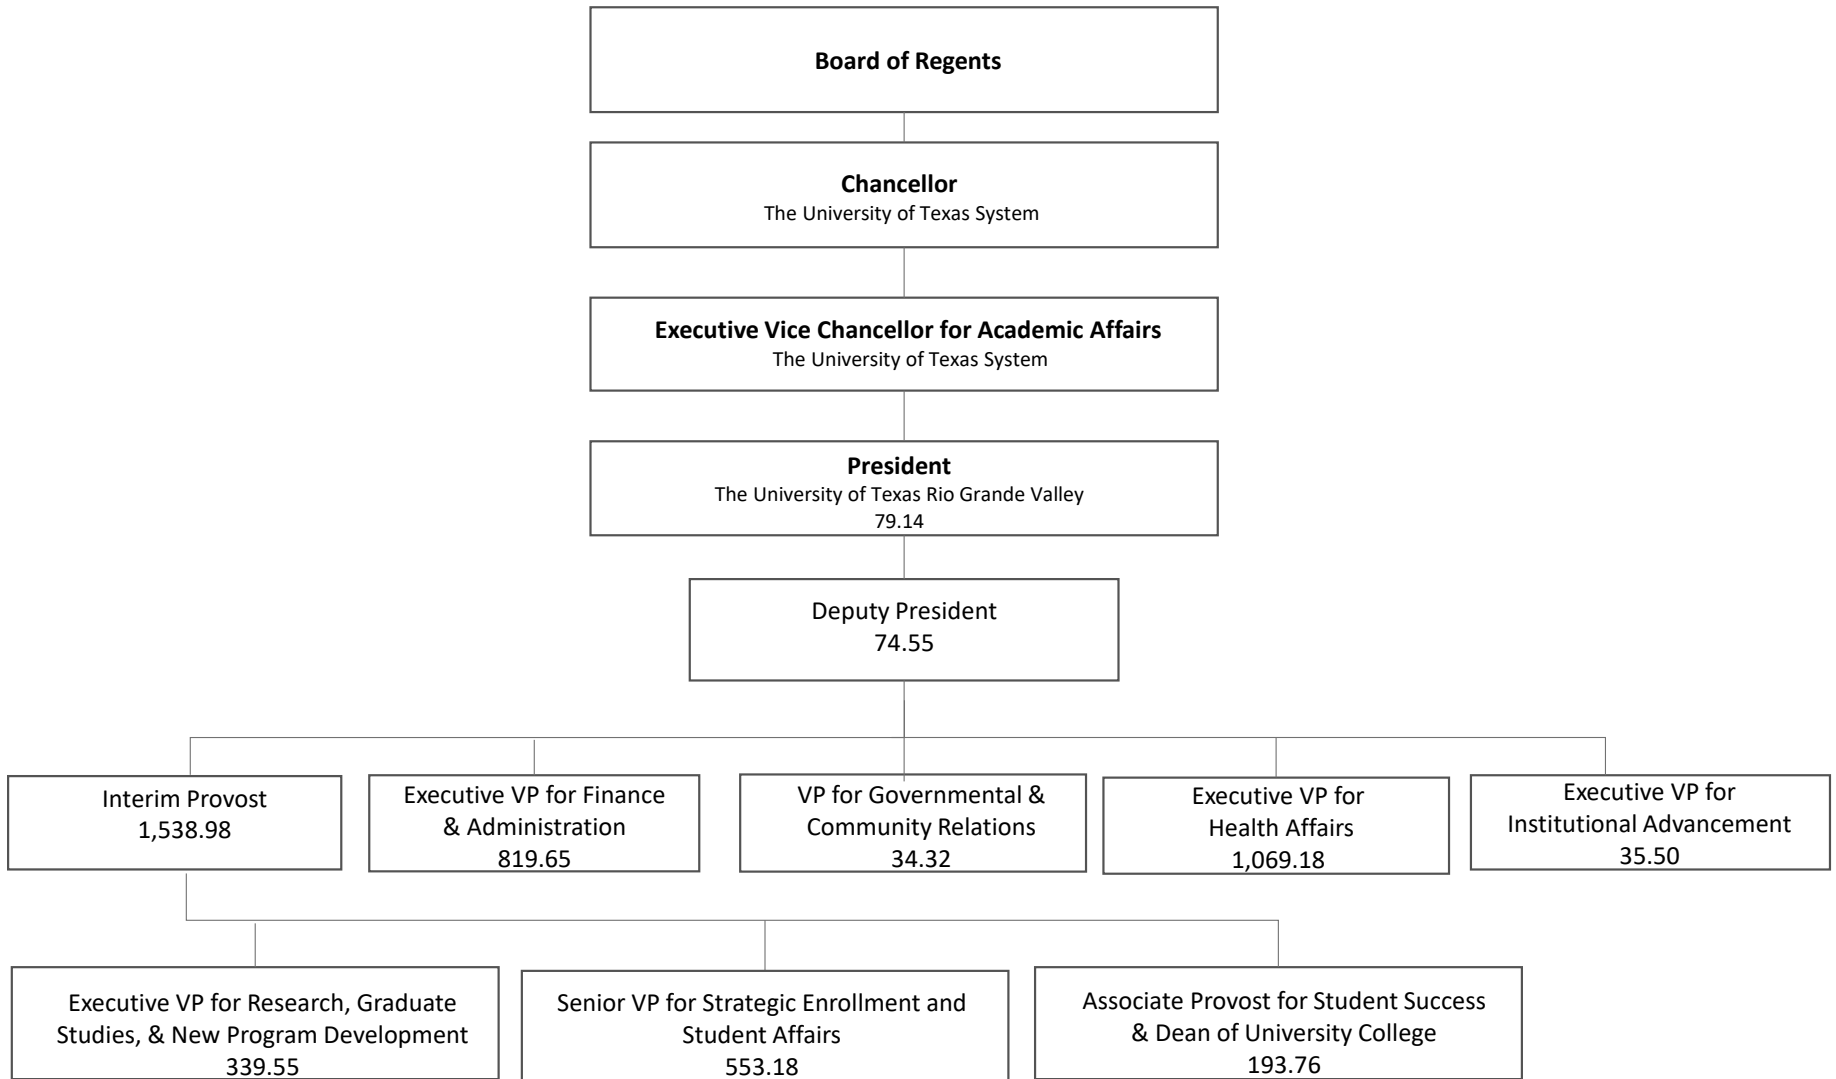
Board of Regents

Chancellor
The University of Texas System

Executive Vice Chancellor for Academic Affairs
The University of Texas System

President
The University of Texas Rio Grande Valley
79.14

Deputy President
74.55

Interim Provost
1,538.98

Executive VP for Finance & Administration
819.65

VP for Governmental & Community Relations
34.32

Executive VP for Health Affairs
1,069.18

Executive VP for Institutional Advancement
35.50

Executive VP for Research, Graduate Studies, & New Program Development
339.55

Senior VP for Strategic Enrollment and Student Affairs
553.18

Associate Provost for Student Success & Dean of University College
193.76